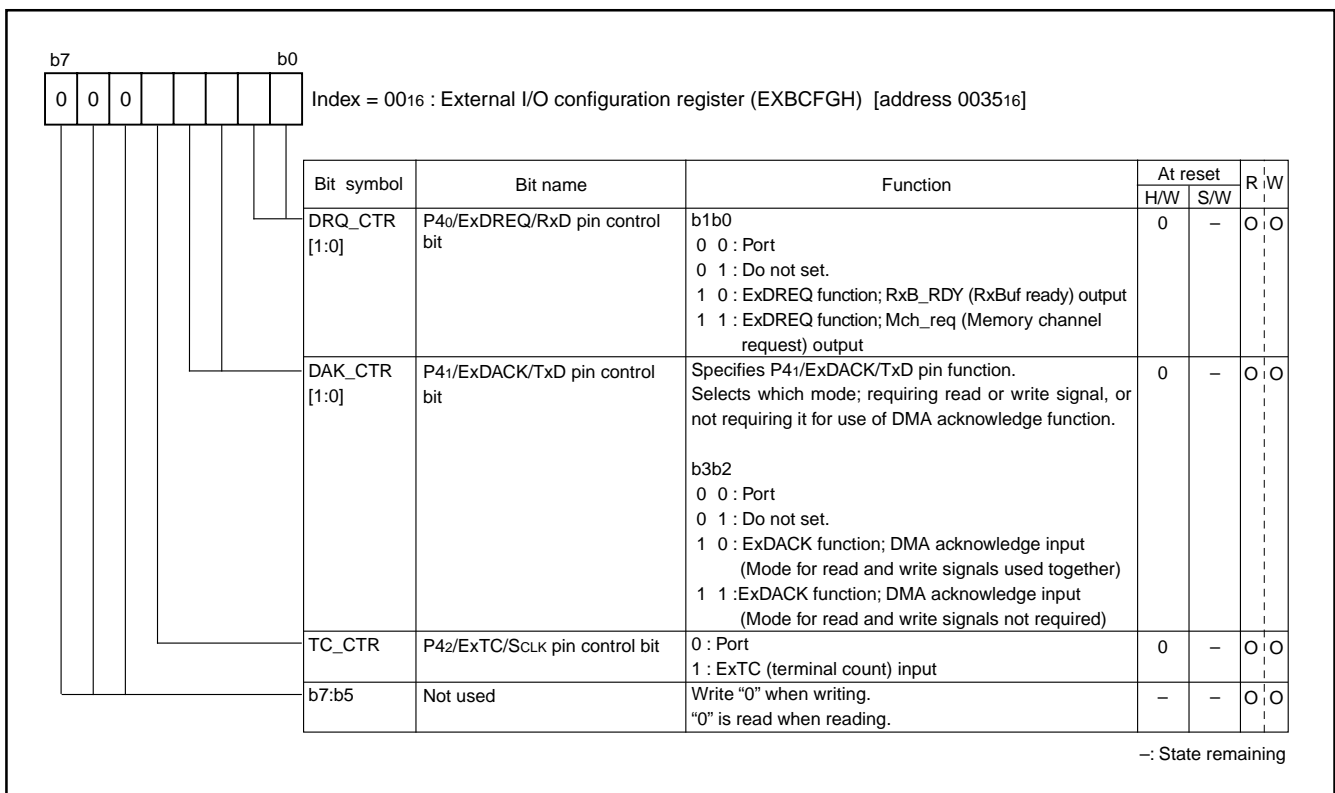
b7 b0

0 0 0

Index = $00_{16}$ : External I/O configuration register (EXBCFGH) [address $0035_{16}$]

| Bit symbol | Bit name | Function | At reset H/W | At reset S/W | R | W |
|---|---|---|---|---|---|---|
| DRQ_CTR [1:0] | P4$_0$/ExDREQ/RxD pin control bit | b1b0<br>0 0 : Port<br>0 1 : Do not set.<br>1 0 : ExDREQ function; RxB_RDY (RxBuf ready) output<br>1 1 : ExDREQ function; Mch_req (Memory channel request) output | 0 | – | O | O |
| DAK_CTR [1:0] | P4$_1$/ExDACK/TxD pin control bit | Specifies P4$_1$/ExDACK/TxD pin function.<br>Selects which mode; requiring read or write signal, or not requiring it for use of DMA acknowledge function.<br><br>b3b2<br>0 0 : Port<br>0 1 : Do not set.<br>1 0 : ExDACK function; DMA acknowledge input (Mode for read and write signals used together)<br>1 1 :ExDACK function; DMA acknowledge input (Mode for read and write signals not required) | 0 | – | O | O |
| TC_CTR | P4$_2$/ExTC/SCLK pin control bit | 0 : Port<br>1 : ExTC (terminal count) input | 0 | – | O | O |
| b7:b5 | Not used | Write "0" when writing.<br>"0" is read when reading. | – | – | O | O |

–: State remaining